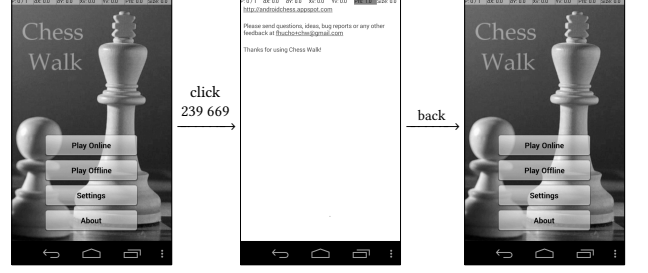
Chess Walk

Play Online
Play Offline
Settings
About

click
239 669

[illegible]
http://androidchess.appspot.com

Please send questions, ideas, bug reports or any other feedback at fhucho+chw@gmail.com

Thanks for using Chess Walk!

back

Chess Walk

Play Online
Play Offline
Settings
About